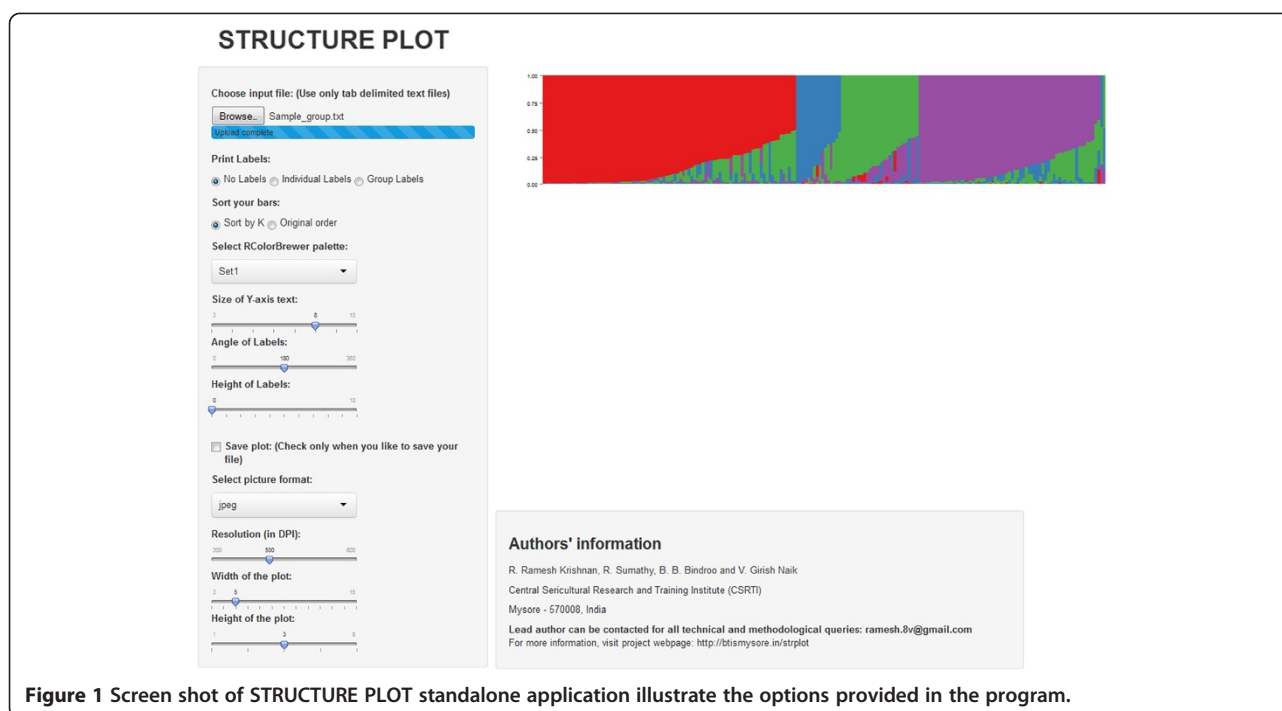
STRUCTURE PLOT

Choose input file: (Use only tab delimited text files)

Browse... Sample_group.txt

Upload complete

Print Labels:

No Labels Individual Labels Group Labels

Sort your bars:

Sort by K Original order

Select RColorBrewer palette:

Set1

Size of Y-axis text:

3 8 10

Angle of Labels:

0 180 360

Height of Labels:

0 10

Save plot: (Check only when you like to save your file)

Select picture format:

jpeg

Resolution (in DPI):

300 500 800

Width of the plot:

3 5 15

Height of the plot:

1 3 5

1.00
0.75
0.50
0.25
0.00

Authors' information

R. Ramesh Krishnan, R. Sumathy, B. B. Bindroo and V. Girish Naik

Central Sericultural Research and Training Institute (CSRTI)

Mysore - 570008, India

Lead author can be contacted for all technical and methodological queries: ramesh.8v@gmail.com
For more information, visit project webpage: http://btismysore.in/strplot

Figure 1 Screen shot of STRUCTURE PLOT standalone application illustrate the options provided in the program.